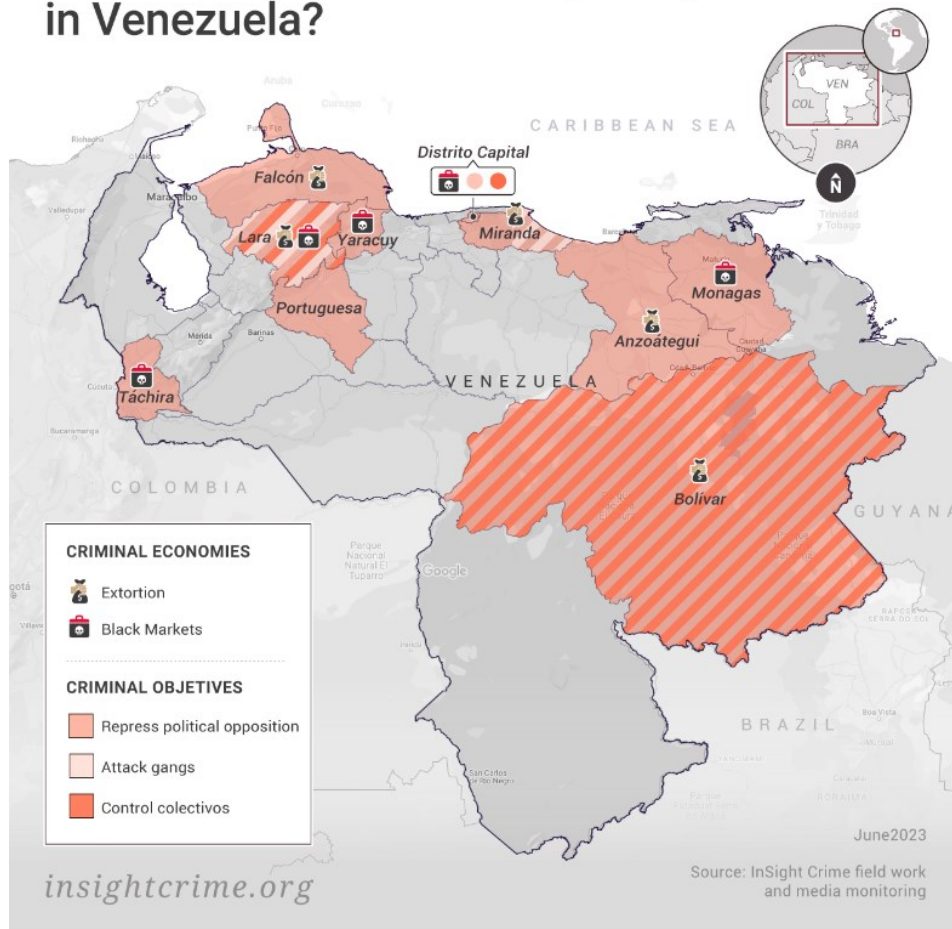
in Venezuela?

VEN
COL
BRA
N

CARIBBEAN SEA

Aruba
Curaçao
Riohacha
Punto Fijo
Maracaibo
Valledupar
Trinidad y Tobago

Distrito Capital

Falcón
Lara
Yaracuy
Miranda
Portuguesa
Monagas
Anzoátegui
Táchira
Bolívar

Mérida
Barinas
Cúcuta
Bucaramanga
Maturín
Ciudad Bolívar
Ciudad Guayana

VENEZUELA
COLOMBIA
GUYANA
BRAZIL

Parque Nacional Natural El Tuparro
Google
San Carlos de Río Negro
Boa Vista
Roraima

CRIMINAL ECONOMIES
Extortion
Black Markets

CRIMINAL OBJETIVES
Repress political opposition
Attack gangs
Control colectivos

June2023

Source: InSight Crime field work and media monitoring

insightcrime.org